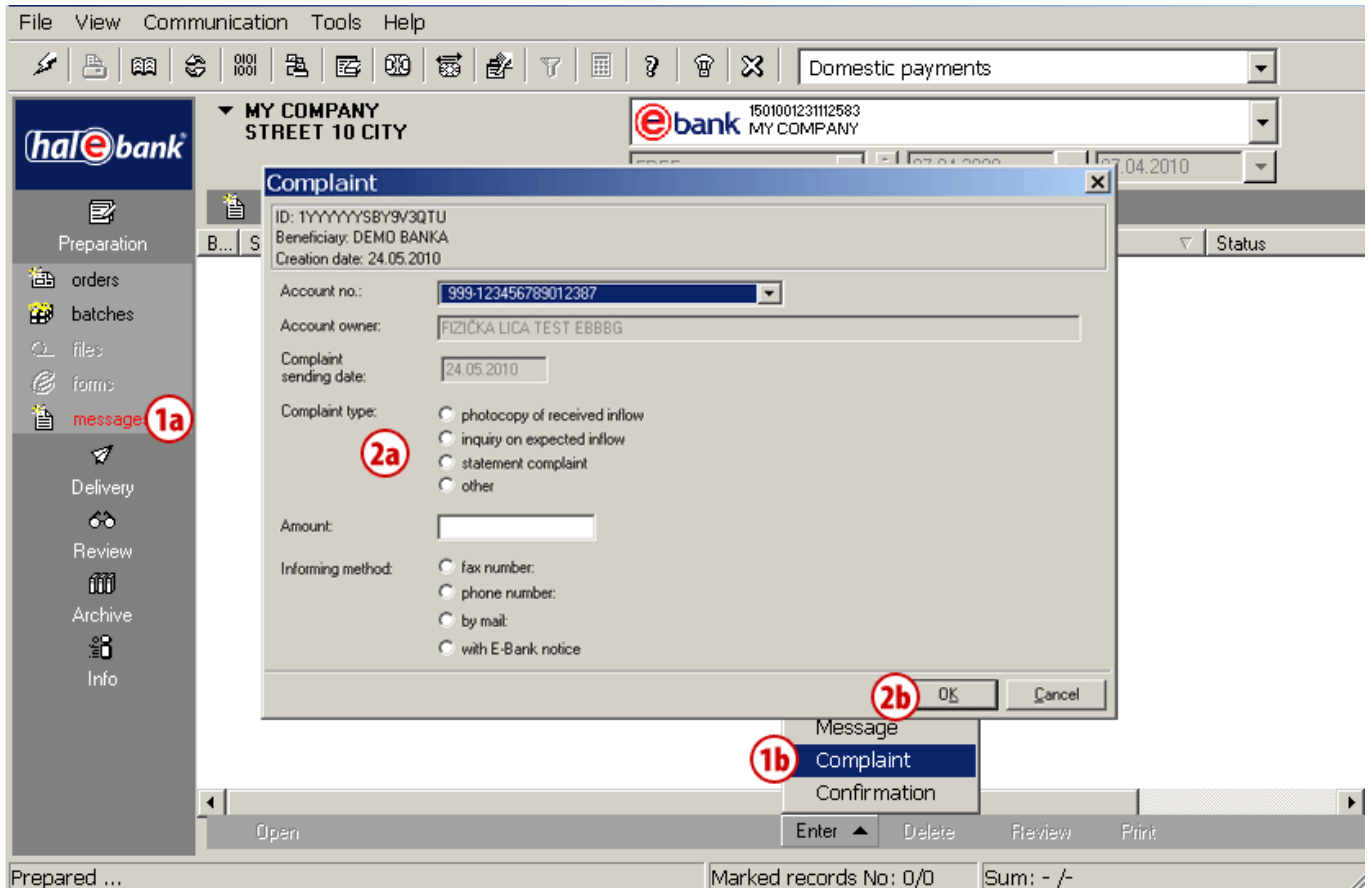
File View Communication Tools Help

Domestic payments

hal e bank

▼ MY COMPANY
STREET 10 CITY

ebank 1501001231112583
MY COMPANY

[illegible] 07.04.2010

Preparation

orders
batches
files
forms
messages 1a

Delivery
Review
Archive
Info

B... S

Status

Complaint

ID: 1YYYYYYSBY9V3QTU
Beneficiary: DEMO BANKA
Creation date: 24.05.2010

Account no.: 999-123456789012387
Account owner: FIZIČKA LICA TEST EBBBG
Complaint sending date: 24.05.2010
Complaint type:
photocopy of received inflow
inquiry on expected inflow
statement complaint
other
2a
Amount:
Informing method:
fax number:
phone number:
by mail:
with E-Bank notice

2b OK Cancel

Message
1b Complaint
Confirmation

Open Enter ▲ Delete Review Print

Prepared ... Marked records No: 0/0 Sum: - /-